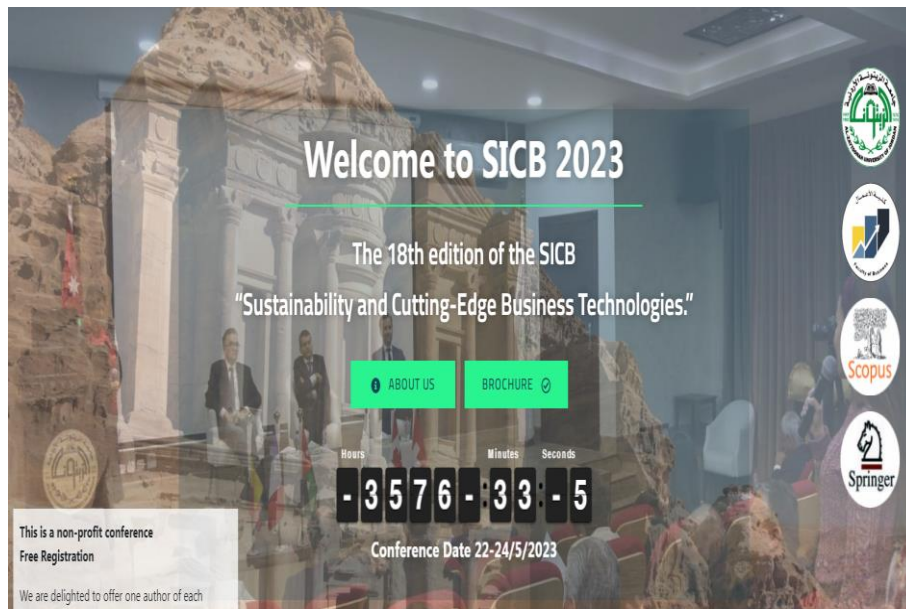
Welcome to SICB 2023

The 18th edition of the SICB

“Sustainability and Cutting-Edge Business Technologies.”

ABOUT US

BROCHURE

Hours Minutes Seconds

-3576-:33:-5

Conference Date 22-24/5/2023

This is a non-profit conference

Free Registration

We are delighted to offer one author of each

Scopus

Springer